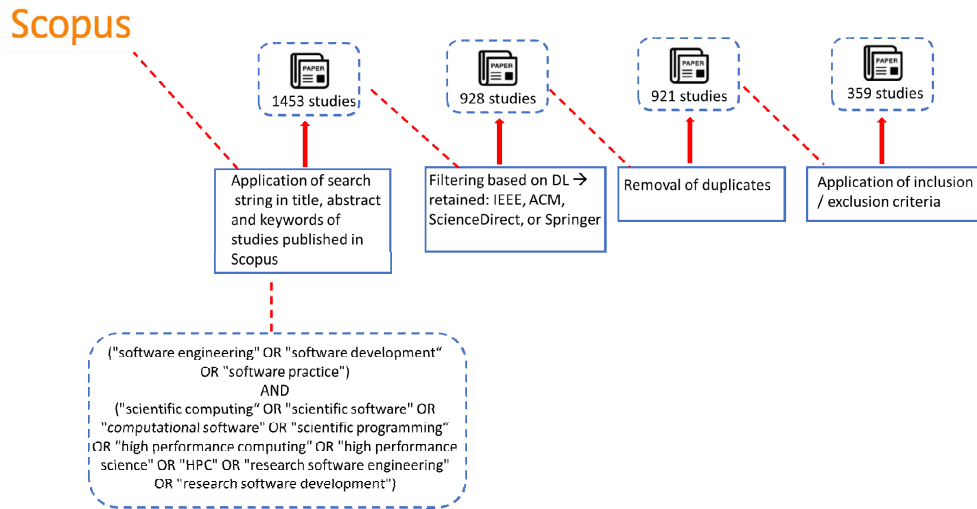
Scopus

PAPER
1453 studies

PAPER
928 studies

PAPER
921 studies

PAPER
359 studies

Application of search string in title, abstract and keywords of studies published in Scopus

Filtering based on DL → retained: IEEE, ACM, ScienceDirect, or Springer

Removal of duplicates

Application of inclusion / exclusion criteria

("software engineering" OR "software development" OR "software practice")
AND
("scientific computing" OR "scientific software" OR "computational software" OR "scientific programming" OR "high performance computing" OR "high performance science" OR "HPC" OR "research software engineering" OR "research software development")